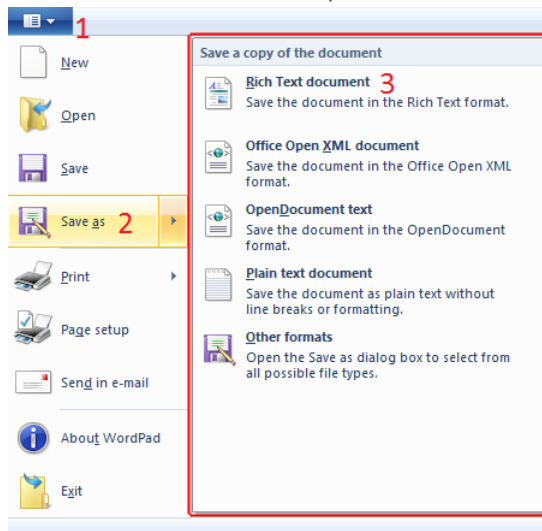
1

New

Open

Save

Save as 2

Print

Page setup

Send in e-mail

About WordPad

Exit

Save a copy of the document

Rich Text document 3
Save the document in the Rich Text format.

Office Open XML document
Save the document in the Office Open XML format.

OpenDocument text
Save the document in the OpenDocument format.

Plain text document
Save the document as plain text without line breaks or formatting.

Other formats
Open the Save as dialog box to select from all possible file types.